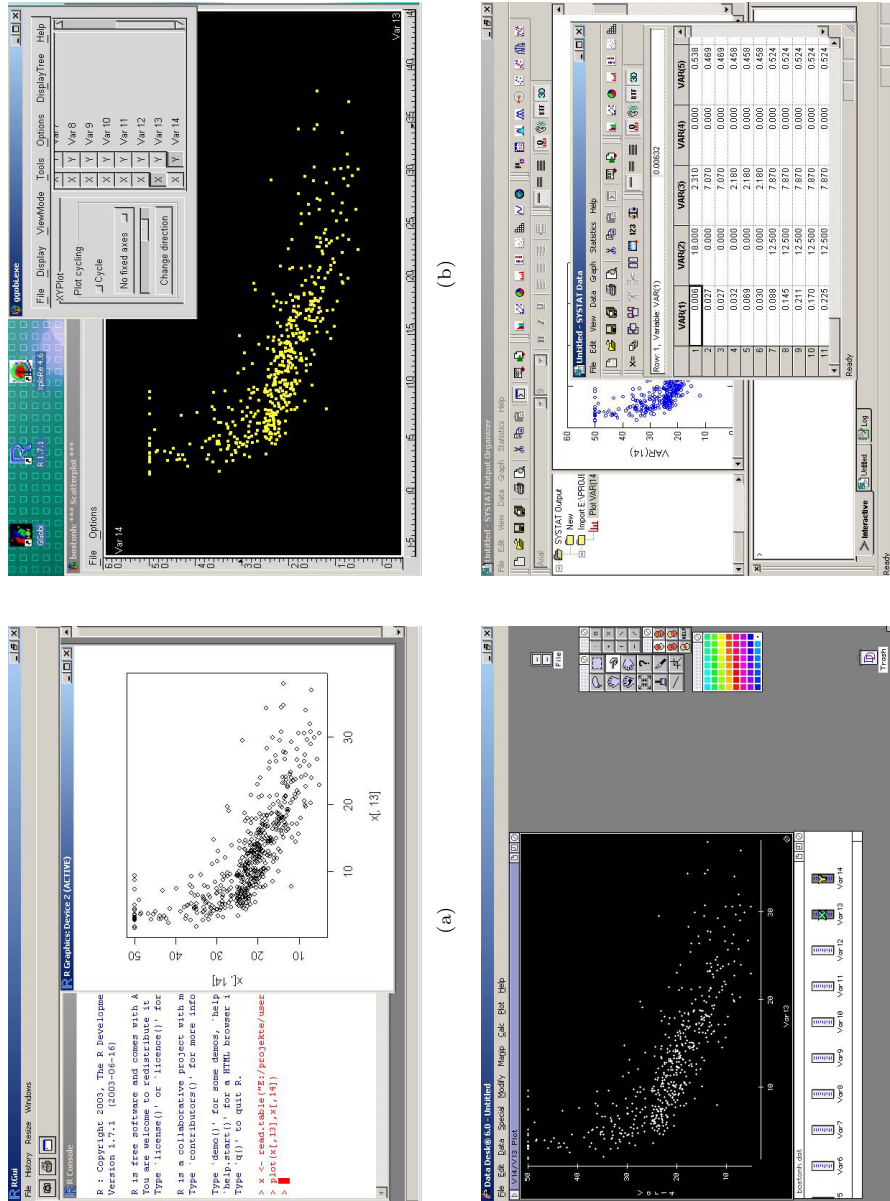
RGui
File History Resize Windows
R Console
R : Copyright 2003, The R Developme
Version 1.7.1 (2003-06-16)

R is free software and comes with A
You are welcome to redistribute it
Type 'license()' or 'licence()' for

R is a collaborative project with m
Type 'contributors()' for more info

Type 'demo()' for some demos, 'help
'help.start()' for a HTML browser i
Type 'q()' to quit R.

> x <- read.table("E:/projekte/user
> plot(x[,13],x[,14])
>

R Graphics: Device 2 (ACTIVE)
x[, 14]
50
40
30
20
10
10
20
30
x[, 13]

(a)

ggobi.exe
File Display ViewMode Tools Options DisplayTree Help
XYPlot
Plot cycling
Cycle
No fixed axes
Change direction
Var 8
Var 9
Var 10
Var 11
Var 12
Var 13
Var 14
boston.xml *** Scatterplot ***
File Options
Var 14
Var 13

(b)

Data Desk® 6.0 - Untitled
File Edit Data Special Modify Manip Calc Plot Help
V14/V13 Plot
V a r 1 4
50
40
30
20
10
Var13
10
20
30
boston.dat
Var6 Var7 Var8 Var9 Var10 Var11 Var12 Var13 Var14
File
Trash

Untitled - SYSTAT Output Organizer
File Edit View Data Graph Statistics Help
SYSTAT Output
New
Import E:\PROJE
Plot VAR(14)
VAR(14)
60
50
40
30
20
10
Untitled - SYSTAT Data
File Edit View Data Graph Statistics Help
Row: 1, Variable: VAR(1)
0.00632

|  | VAR(1) | VAR(2) | VAR(3) | VAR(4) | VAR(5) |
|---|---|---|---|---|---|
| 1 | 0.006 | 18.000 | 2.310 | 0.000 | 0.538 |
| 2 | 0.027 | 0.000 | 7.070 | 0.000 | 0.469 |
| 3 | 0.027 | 0.000 | 7.070 | 0.000 | 0.469 |
| 4 | 0.032 | 0.000 | 2.180 | 0.000 | 0.458 |
| 5 | 0.069 | 0.000 | 2.180 | 0.000 | 0.458 |
| 6 | 0.030 | 0.000 | 2.180 | 0.000 | 0.458 |
| 7 | 0.088 | 12.500 | 7.870 | 0.000 | 0.524 |
| 8 | 0.145 | 12.500 | 7.870 | 0.000 | 0.524 |
| 9 | 0.211 | 12.500 | 7.870 | 0.000 | 0.524 |
| 10 | 0.170 | 12.500 | 7.870 | 0.000 | 0.524 |
| 11 | 0.225 | 12.500 | 7.870 | 0.000 | 0.524 |

Ready
Interactive
Untitled
Log
Ready